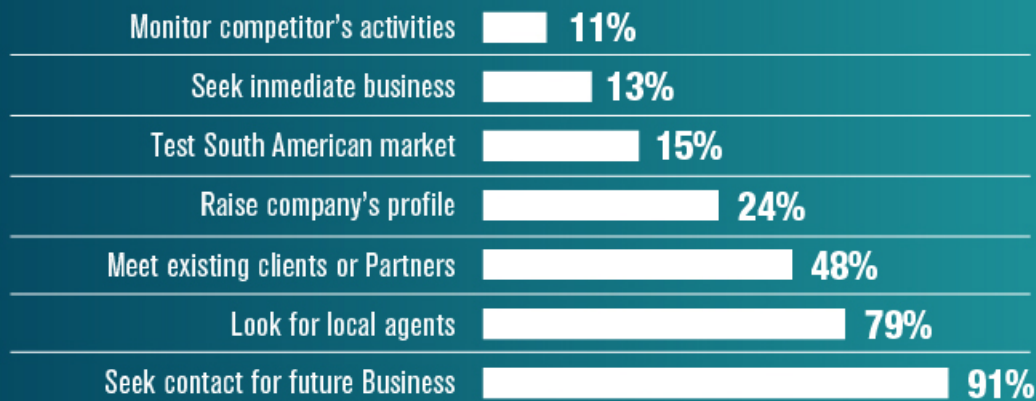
Monitor competitor's activities 11%

Seek inmediate business 13%

Test South American market 15%

Raise company's profile 24%

Meet existing clients or Partners 48%

Look for local agents 79%

Seek contact for future Business 91%